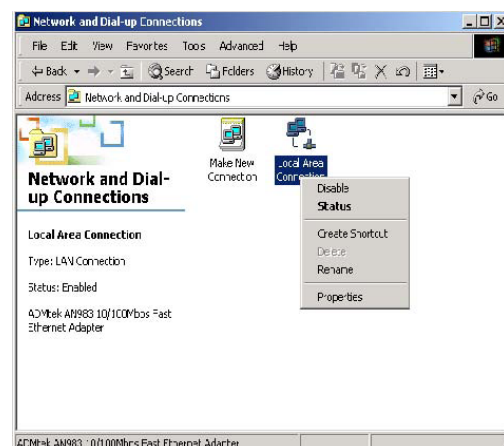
Network and Dial-up Connections

File Edit View Favorites Tools Advanced Help

Back Search Folders History

Address Network and Dial-up Connections Go

Network and Dial-up Connections

Make New Connection

Local Area Connection

Disable
Status
Create Shortcut
Delete
Rename
Properties

Local Area Connection

Type: LAN Connection

Status: Enabled

ADMtek AN983 10/100Mbps Fast Ethernet Adapter

ADMtek AN983 10/100Mbps Fast Ethernet Adapter